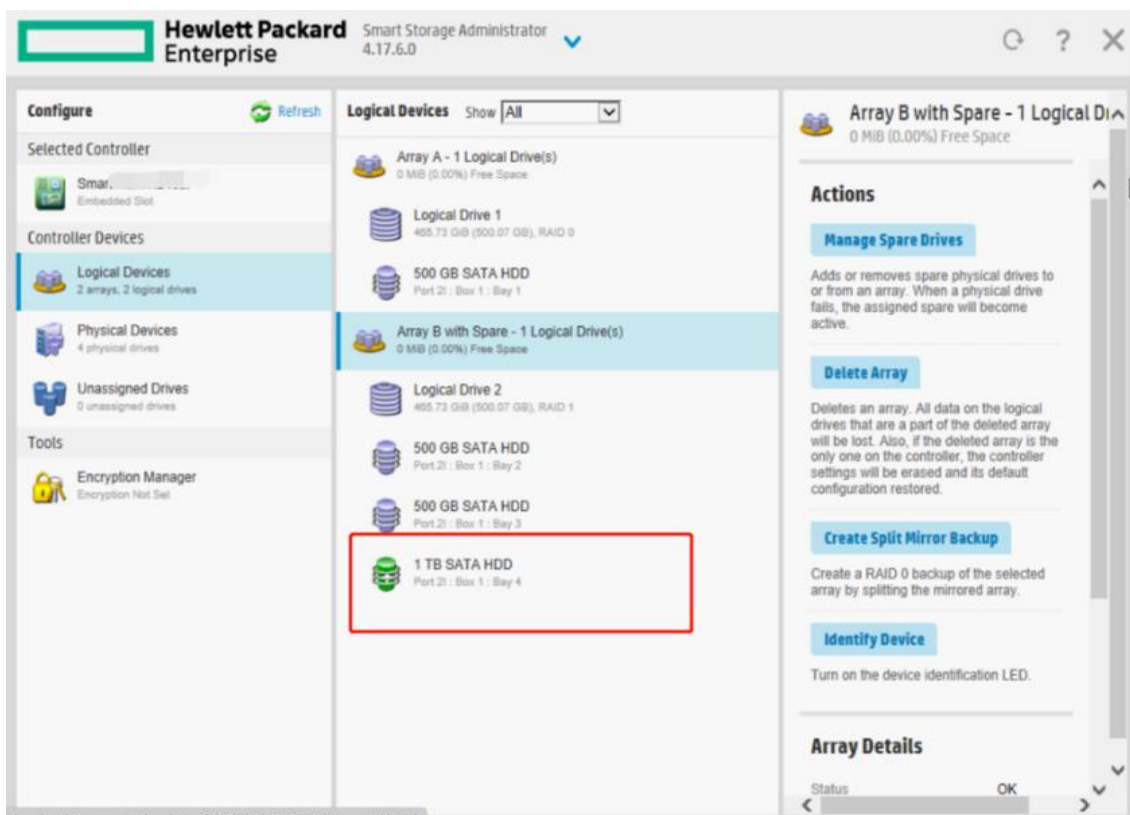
Hewlett Packard Enterprise

Smart Storage Administrator
4.17.6.0

Configure
Refresh
Selected Controller
Smar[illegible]
Embedded Slot
Controller Devices
Logical Devices
2 arrays, 2 logical drives
Physical Devices
4 physical drives
Unassigned Drives
0 unassigned drives
Tools
Encryption Manager
Encryption Not Set

Logical Devices Show All
Array A - 1 Logical Drive(s)
0 MiB (0.00%) Free Space
Logical Drive 1
465.73 GiB (500.07 GB), RAID 0
500 GB SATA HDD
Port 2I : Box 1 : Bay 1
Array B with Spare - 1 Logical Drive(s)
0 MiB (0.00%) Free Space
Logical Drive 2
465.73 GiB (500.07 GB), RAID 1
500 GB SATA HDD
Port 2I : Box 1 : Bay 2
500 GB SATA HDD
Port 2I : Box 1 : Bay 3
1 TB SATA HDD
Port 2I : Box 1 : Bay 4

Array B with Spare - 1 Logical Dr
0 MiB (0.00%) Free Space

Actions
Manage Spare Drives
Adds or removes spare physical drives to or from an array. When a physical drive fails, the assigned spare will become active.
Delete Array
Deletes an array. All data on the logical drives that are a part of the deleted array will be lost. Also, if the deleted array is the only one on the controller, the controller settings will be erased and its default configuration restored.
Create Split Mirror Backup
Create a RAID 0 backup of the selected array by splitting the mirrored array.
Identify Device
Turn on the device identification LED.

Array Details
Status OK